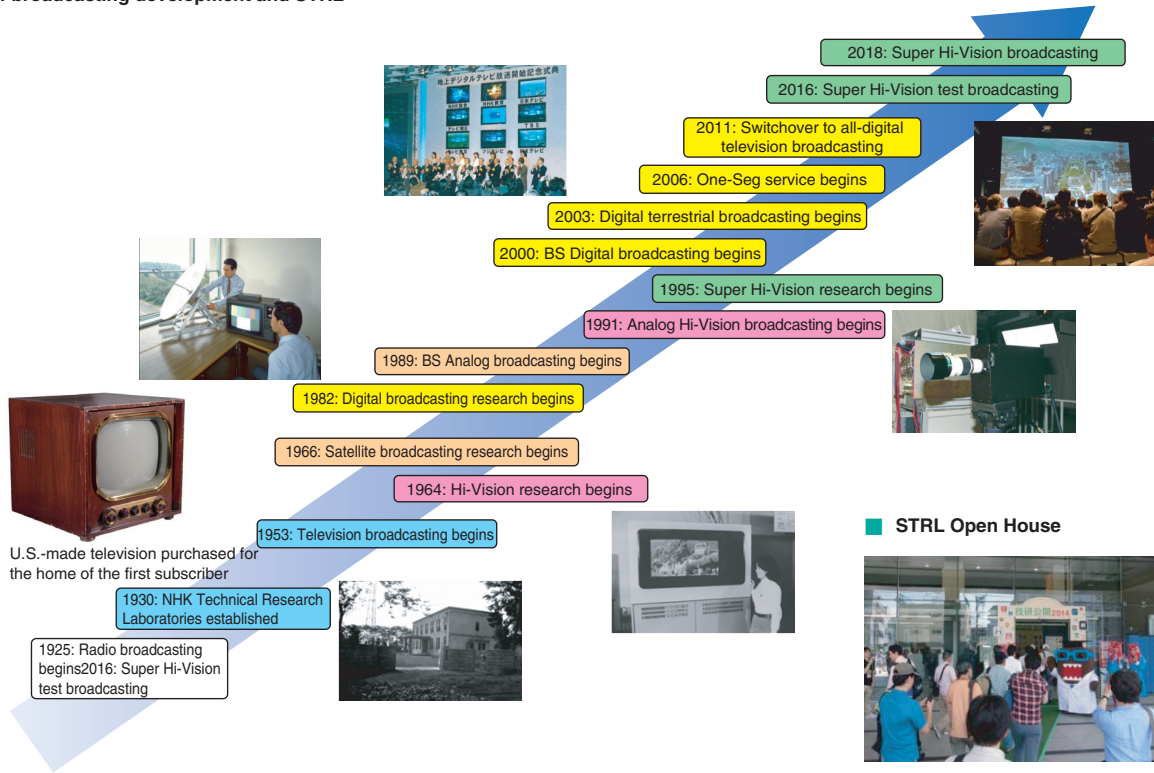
Broadcasting development and STRL

2018: Super Hi-Vision broadcasting

2016: Super Hi-Vision test broadcasting

地上デジタルテレビ放送開始記念式典

2011: Switchover to all-digital television broadcasting

2006: One-Seg service begins

2003: Digital terrestrial broadcasting begins

2000: BS Digital broadcasting begins

1995: Super Hi-Vision research begins

1991: Analog Hi-Vision broadcasting begins

1989: BS Analog broadcasting begins

1982: Digital broadcasting research begins

1966: Satellite broadcasting research begins

1964: Hi-Vision research begins

1953: Television broadcasting begins

U.S.-made television purchased for the home of the first subscriber

1930: NHK Technical Research Laboratories established

1925: Radio broadcasting begins2016: Super Hi-Vision test broadcasting

STRL Open House

技研公開2016